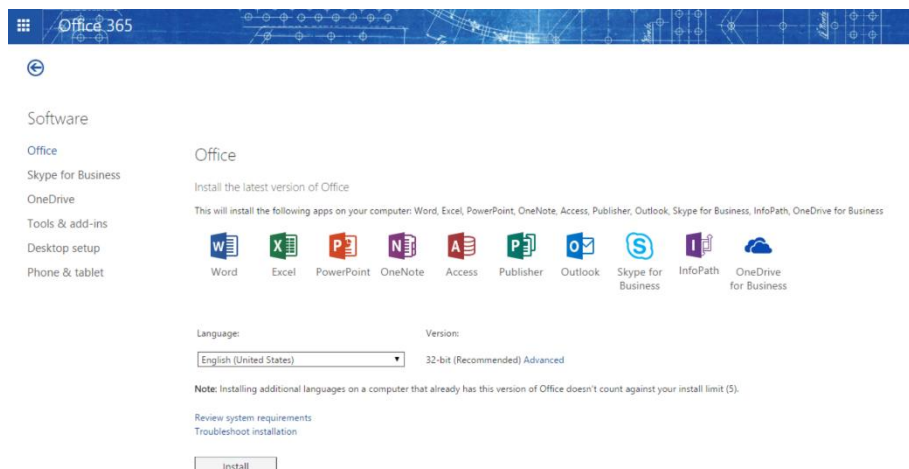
Office 365

Software

Office
Skype for Business
OneDrive
Tools & add-ins
Desktop setup
Phone & tablet

Office

Install the latest version of Office

This will install the following apps on your computer: Word, Excel, PowerPoint, OneNote, Access, Publisher, Outlook, Skype for Business, InfoPath, OneDrive for Business

Word Excel PowerPoint OneNote Access Publisher Outlook Skype for Business InfoPath OneDrive for Business

Language:
English (United States)

Version:
32-bit (Recommended) Advanced

Note: Installing additional languages on a computer that already has this version of Office doesn't count against your install limit (5).

Review system requirements
Troubleshoot installation

Install